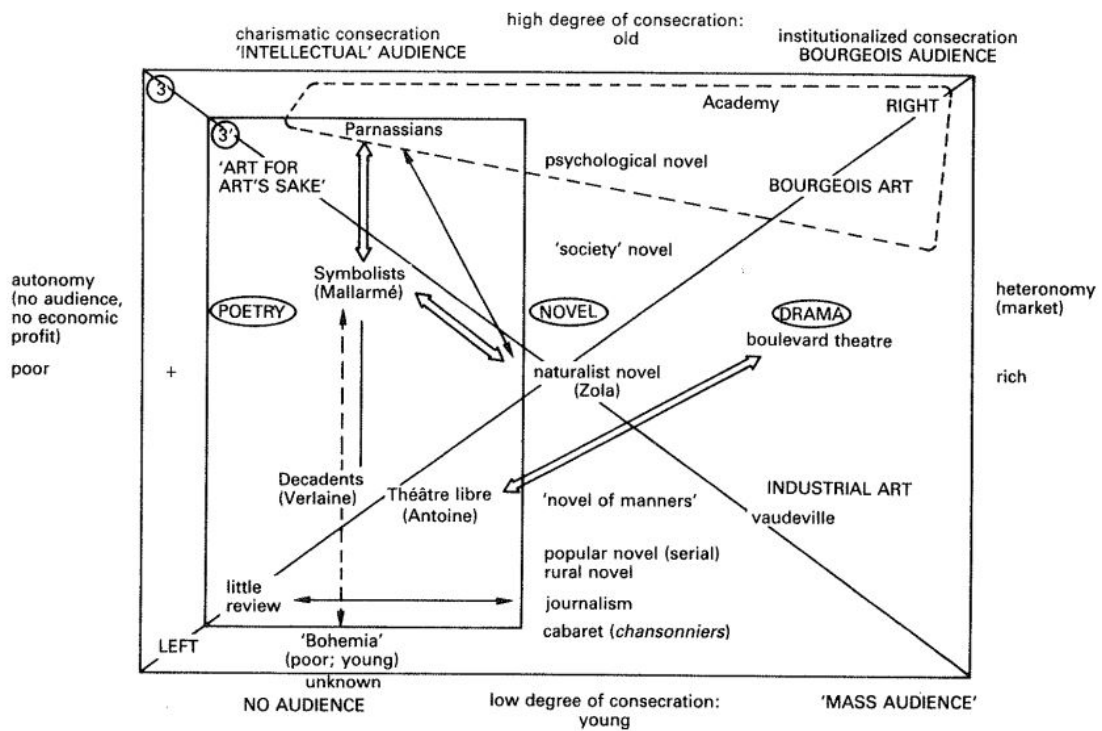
charismatic consecration
'INTELLECTUAL' AUDIENCE

high degree of consecration:
old

institutionalized consecration
BOURGEOIS AUDIENCE

3

3'

Academy

RIGHT

Parnassians

'ART FOR ART'S SAKE'

psychological novel

BOURGEOIS ART

'society' novel

autonomy
(no audience,
no economic
profit)

poor

+

Symbolists
(Mallarmé)

POETRY

NOVEL

DRAMA

boulevard theatre

heteronomy
(market)

rich

naturalist novel
(Zola)

Decadents
(Verlaine)

Théâtre libre
(Antoine)

'novel of manners'

INDUSTRIAL ART

vaudeville

popular novel (serial)
rural novel

little review

journalism

cabaret (*chansonniers*)

LEFT

'Bohemia'
(poor; young)
unknown

NO AUDIENCE

low degree of consecration:
young

'MASS AUDIENCE'